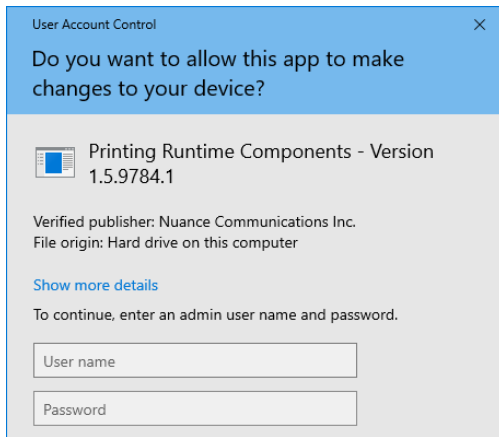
User Account Control

×

Do you want to allow this app to make changes to your device?

Printing Runtime Components - Version 1.5.9784.1

Verified publisher: Nuance Communications Inc.
File origin: Hard drive on this computer

Show more details

To continue, enter an admin user name and password.

User name

Password